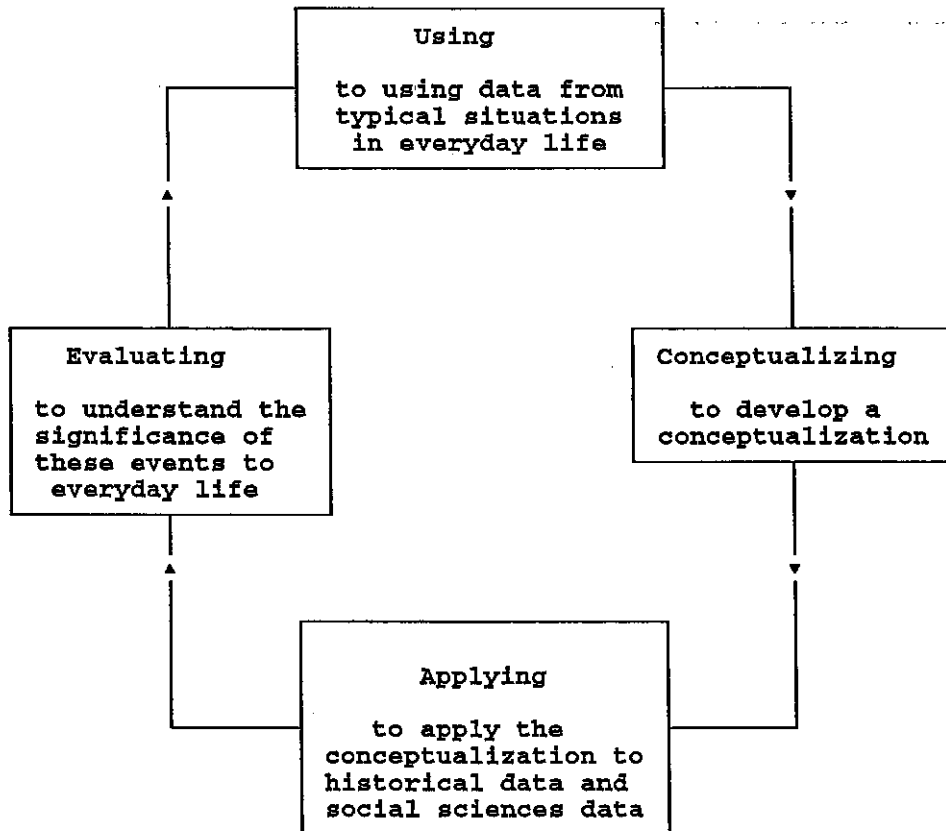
Using

to using data from typical situations in everyday life

Conceptualizing

to develop a conceptualization

Applying

to apply the conceptualization to historical data and social sciences data

Evaluating

to understand the significance of these events to everyday life